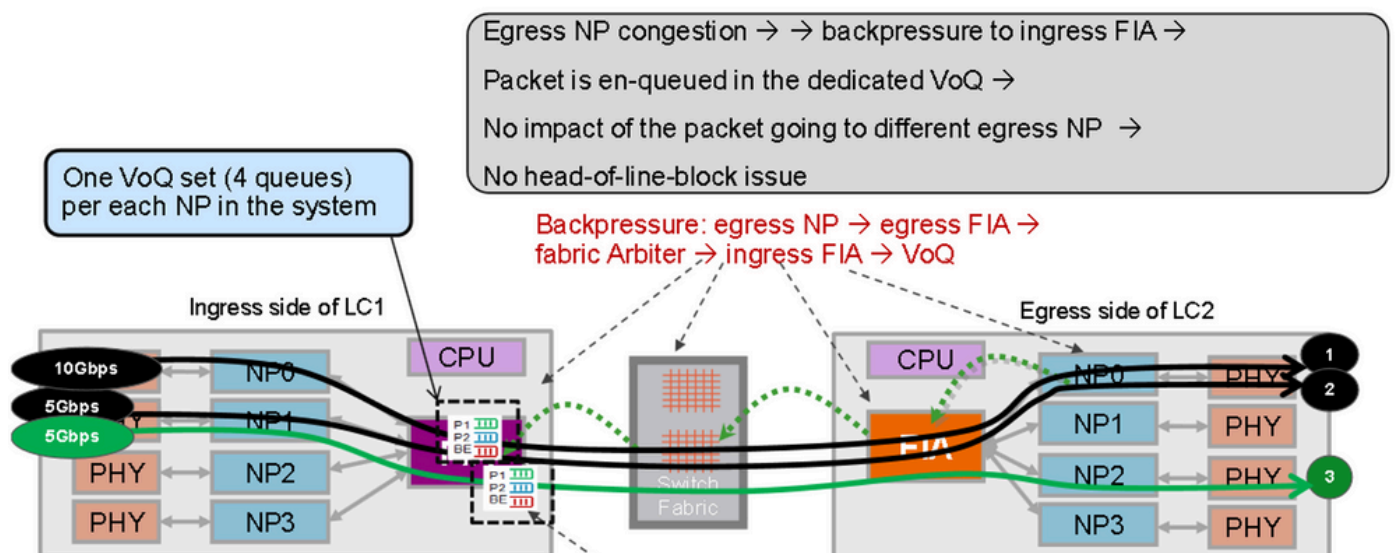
Egress NP congestion → → backpressure to ingress FIA →

Packet is en-queued in the dedicated VoQ →

No impact of the packet going to different egress NP →

No head-of-line-block issue

One VoQ set (4 queues) per each NP in the system

Backpressure: egress NP → egress FIA → fabric Arbiter → ingress FIA → VoQ

Ingress side of LC1

Egress side of LC2

10Gbps

5Gbps

5Gbps

NP0

NP1

PHY

NP2

PHY

NP3

CPU

P1
P2
BE

P1
P2
BE

Switch Fabric

CPU

FIA

NP0

PHY

NP1

PHY

NP2

PHY

NP3

PHY

1

2

3